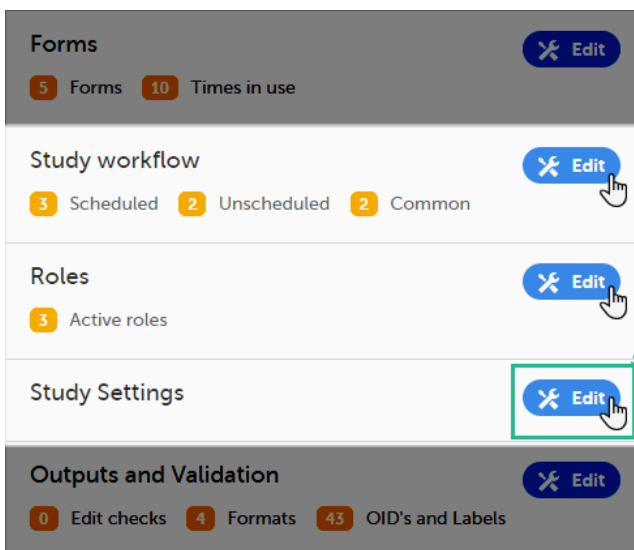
Forms
Edit
5 Forms 10 Times in use

Study workflow
Edit
3 Scheduled 2 Unscheduled 2 Common

Roles
Edit
3 Active roles

Study Settings
Edit

Outputs and Validation
Edit
0 Edit checks 4 Formats 43 OID's and Labels